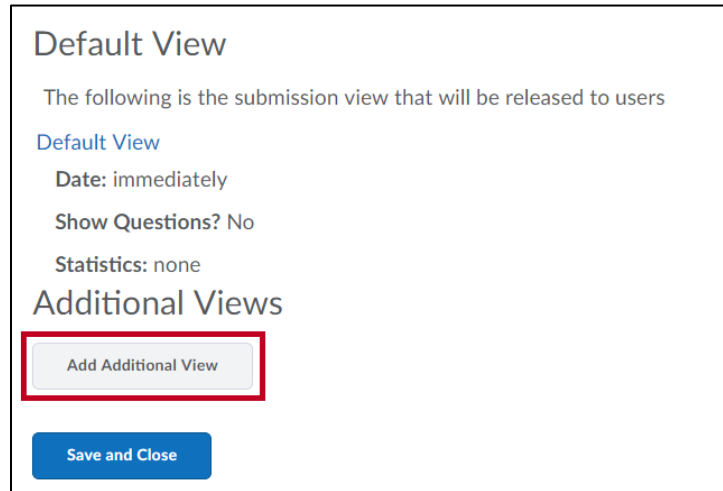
Default View

The following is the submission view that will be released to users

Default View

Date: immediately

Show Questions? No

Statistics: none

Additional Views

Add Additional View

Save and Close